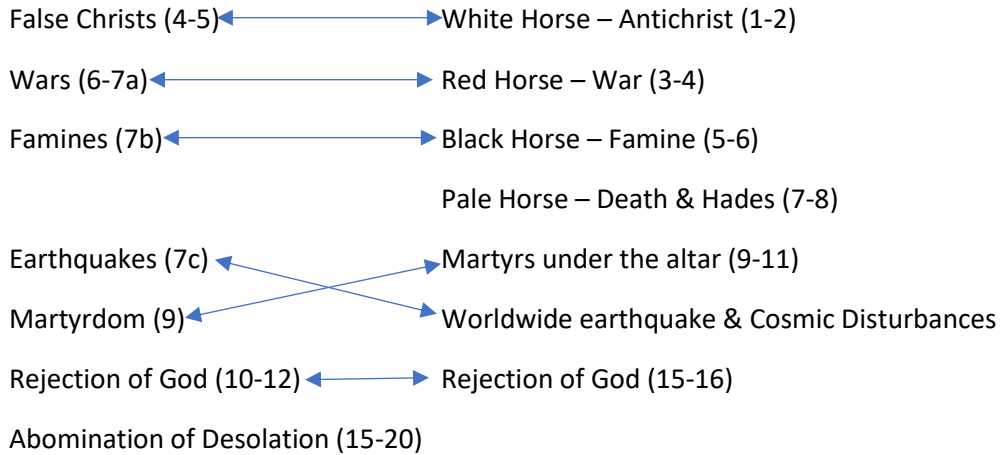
False Christs (4-5) White Horse – Antichrist (1-2)

Wars (6-7a) Red Horse – War (3-4)

Famines (7b) Black Horse – Famine (5-6)

Pale Horse – Death & Hades (7-8)

Earthquakes (7c) Martyrs under the altar (9-11)

Martyrdom (9) Worldwide earthquake & Cosmic Disturbances

Rejection of God (10-12) Rejection of God (15-16)

Abomination of Desolation (15-20)